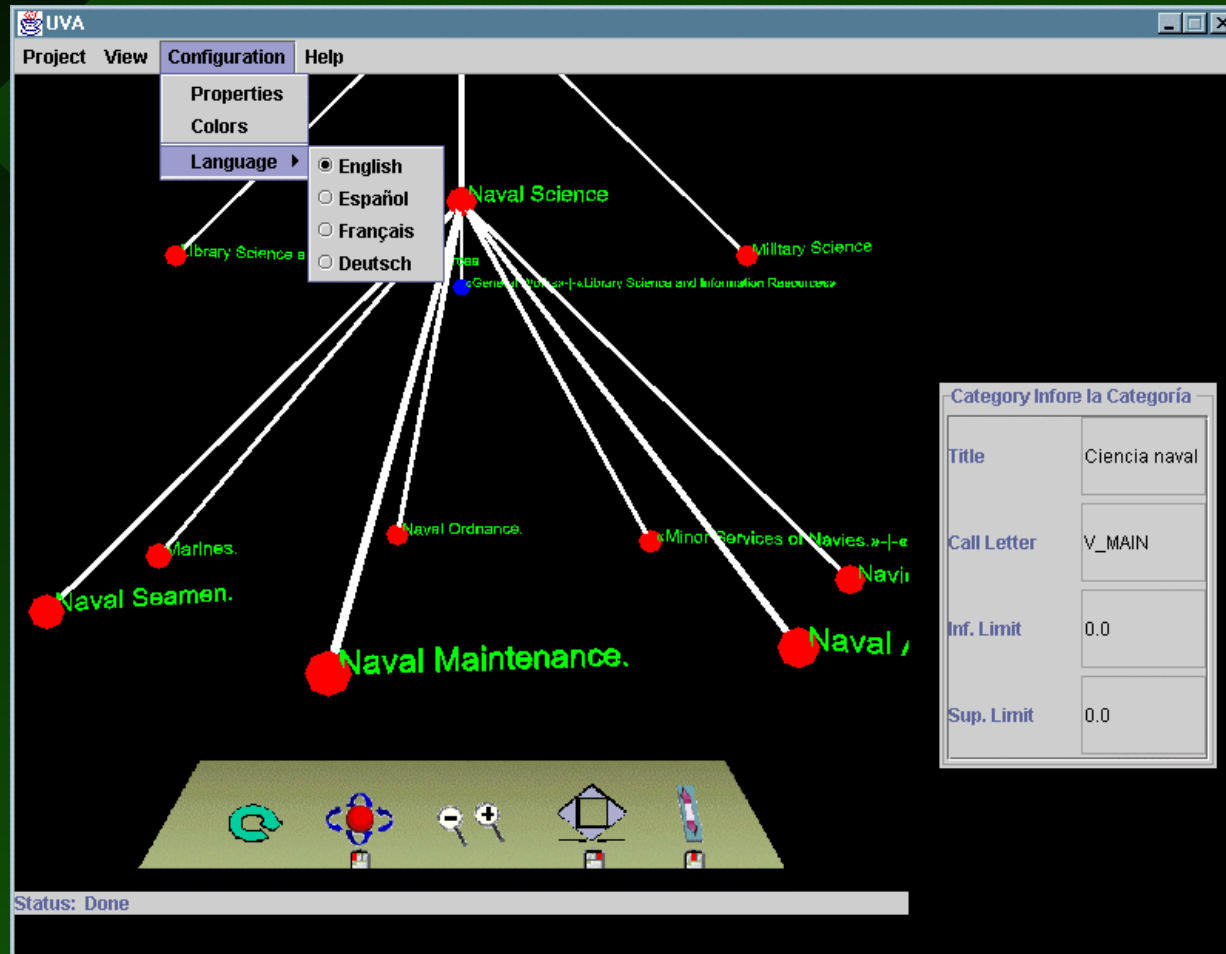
UVA

Project View Configuration Help

Properties
Colors
Language
English
Español
Français
Deutsch

Naval Science
Library Science a
Military Science
nes
«General Works»-|-«Library Science and Information Resources»

Category Infore la Categoría

| Title | Ciencia naval |
|---|---|
| Call Letter | V_MAIN |
| Inf. Limit | 0.0 |
| Sup. Limit | 0.0 |

Naval Ordnance.
Marines.
«Minor Services of Navies.»-|-«
Navi
Naval Seamen.
Naval Maintenance.
Naval A

Status: Done